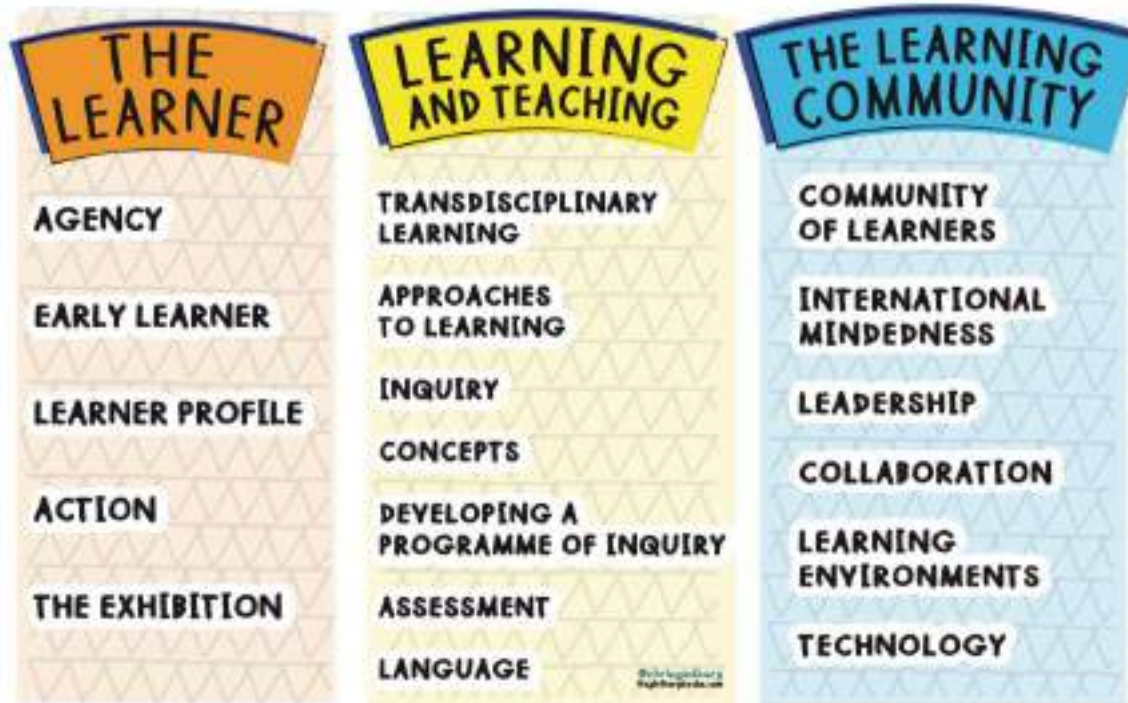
THE LEARNER

AGENCY

EARLY LEARNER

LEARNER PROFILE

ACTION

THE EXHIBITION

LEARNING AND TEACHING

TRANSDISCIPLINARY LEARNING

APPROACHES TO LEARNING

INQUIRY

CONCEPTS

DEVELOPING A PROGRAMME OF INQUIRY

ASSESSMENT

LANGUAGE

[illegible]

THE LEARNING COMMUNITY

COMMUNITY OF LEARNERS

INTERNATIONAL MINDEDNESS

LEADERSHIP

COLLABORATION

LEARNING ENVIRONMENTS

TECHNOLOGY